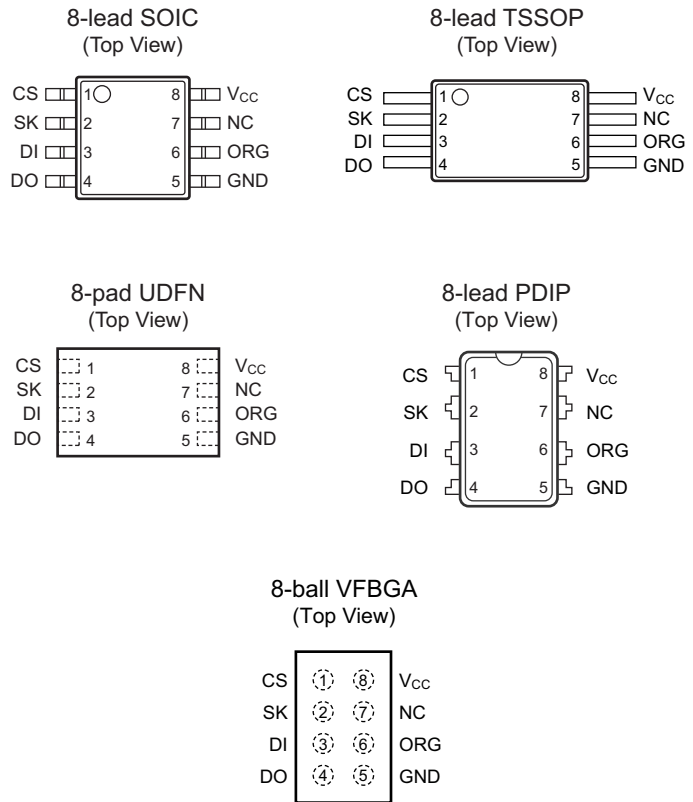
8-lead SOIC
(Top View)

CS 1 8 $V_{CC}$
SK 2 7 NC
DI 3 6 ORG
DO 4 5 GND

8-lead TSSOP
(Top View)

CS 1 8 $V_{CC}$
SK 2 7 NC
DI 3 6 ORG
DO 4 5 GND

8-pad UDFN
(Top View)

CS 1 8 $V_{CC}$
SK 2 7 NC
DI 3 6 ORG
DO 4 5 GND

8-lead PDIP
(Top View)

CS 1 8 $V_{CC}$
SK 2 7 NC
DI 3 6 ORG
DO 4 5 GND

8-ball VFBGA
(Top View)

CS 1 8 $V_{CC}$
SK 2 7 NC
DI 3 6 ORG
DO 4 5 GND